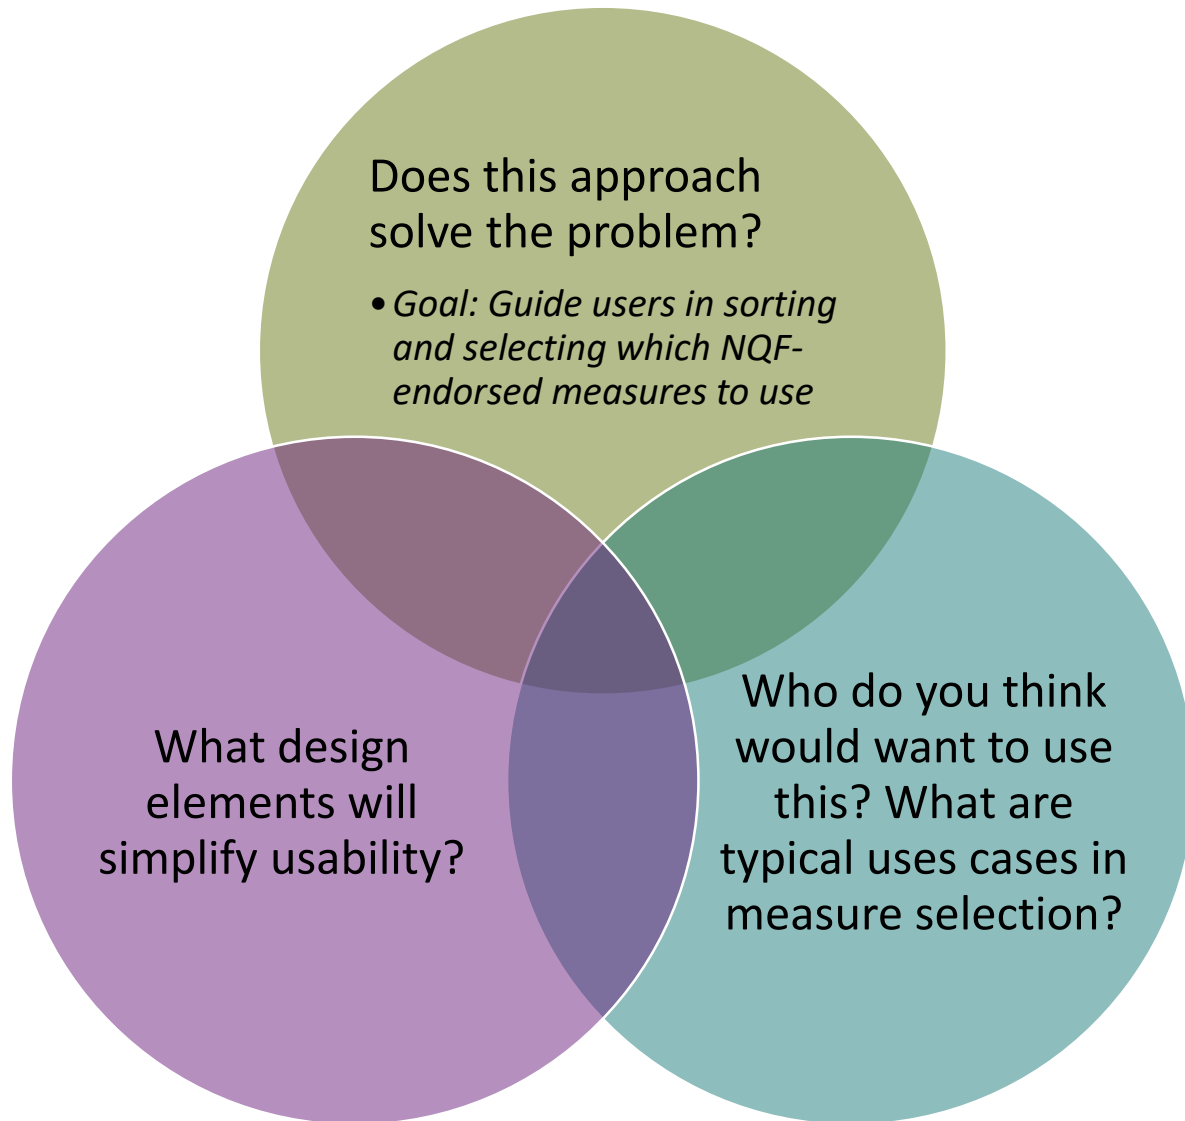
Does this approach solve the problem?

• *Goal: Guide users in sorting and selecting which NQF-endorsed measures to use*

What design elements will simplify usability?

Who do you think would want to use this? What are typical uses cases in measure selection?